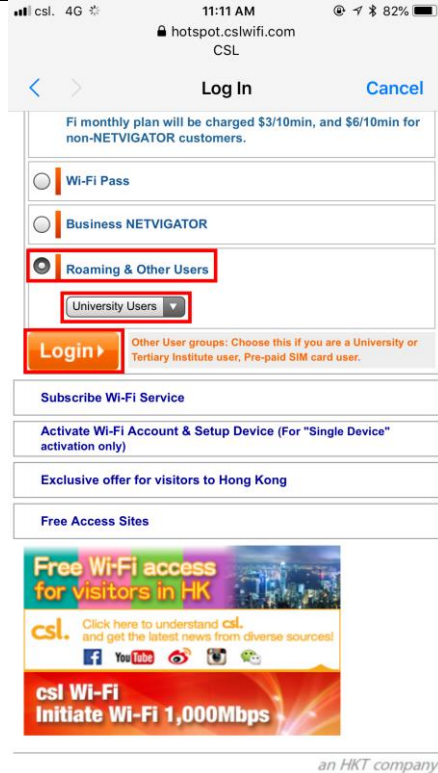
csl. 4G
11:11 AM
82%
hotspot.cslwifi.com
CSL

Log In
Cancel

Fi monthly plan will be charged \$3/10min, and \$6/10min for non-NETVIGATOR customers.

Wi-Fi Pass

Business NETVIGATOR

Roaming & Other Users

University Users

Login

Other User groups: Choose this if you are a University or Tertiary Institute user, Pre-paid SIM card user.

Subscribe Wi-Fi Service

Activate Wi-Fi Account & Setup Device (For "Single Device" activation only)

Exclusive offer for visitors to Hong Kong

Free Access Sites

Free Wi-Fi access for visitors in HK

csl. Click here to understand csl. and get the latest news from diverse sources!

YouTube

csl Wi-Fi
Initiate Wi-Fi 1,000Mbps

an HKT company